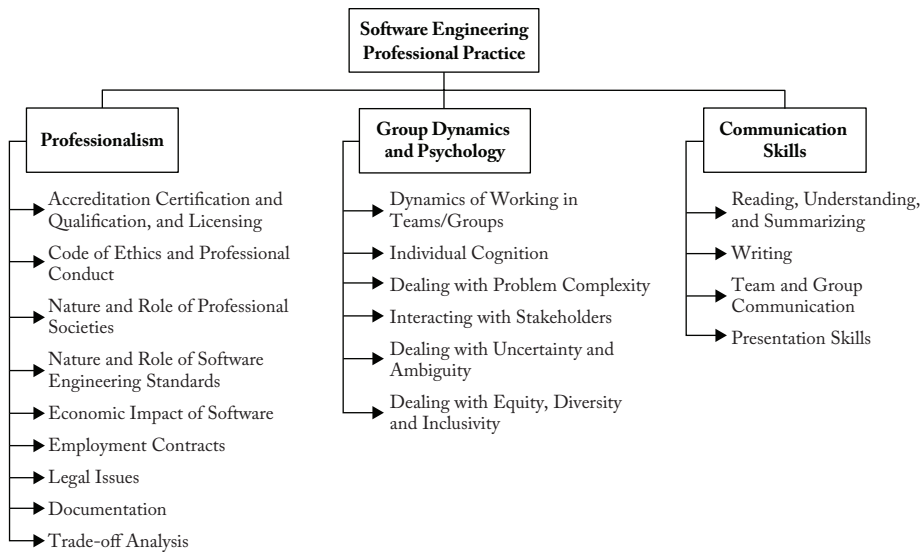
Software Engineering Professional Practice

Professionalism

Accreditation Certification and Qualification, and Licensing

Code of Ethics and Professional Conduct

Nature and Role of Professional Societies

Nature and Role of Software Engineering Standards

Economic Impact of Software

Employment Contracts

Legal Issues

Documentation

Trade-off Analysis

Group Dynamics and Psychology

Dynamics of Working in Teams/Groups

Individual Cognition

Dealing with Problem Complexity

Interacting with Stakeholders

Dealing with Uncertainty and Ambiguity

Dealing with Equity, Diversity and Inclusivity

Communication Skills

Reading, Understanding, and Summarizing

Writing

Team and Group Communication

Presentation Skills